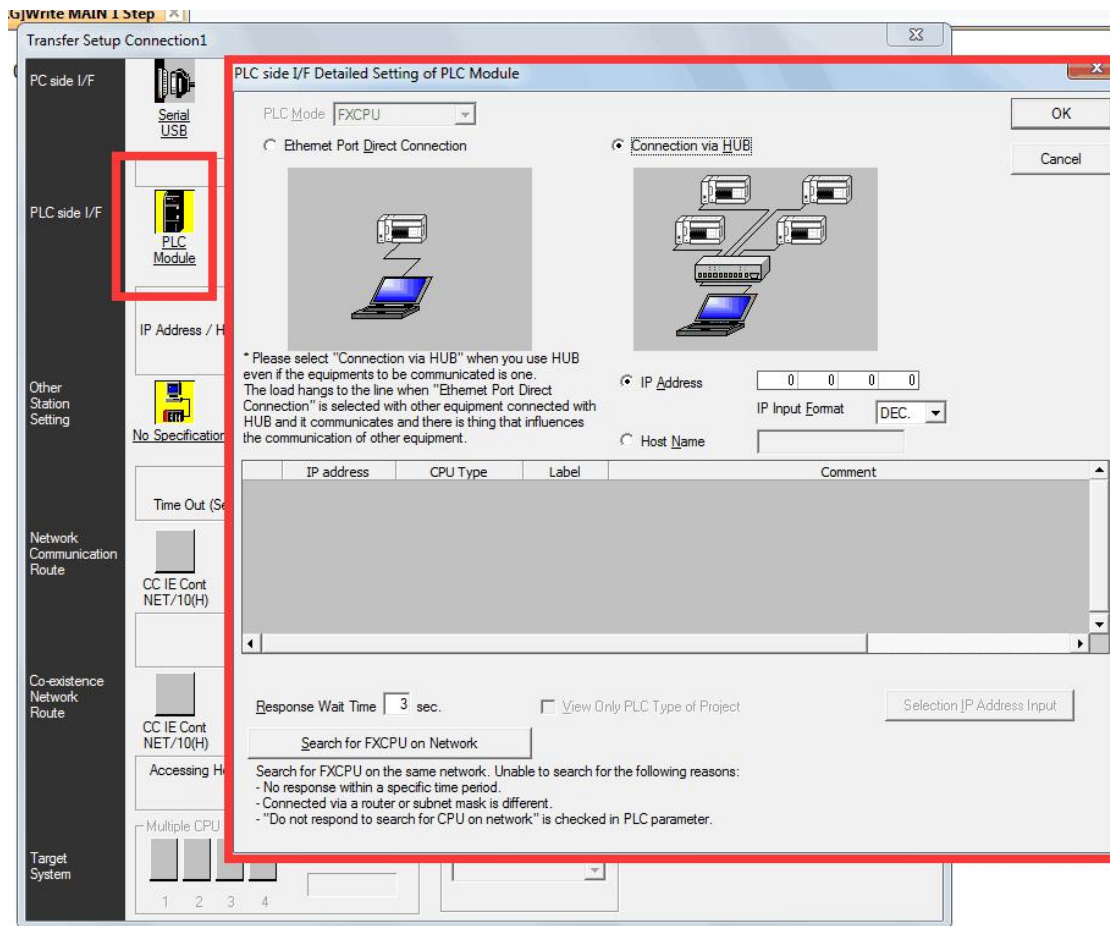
G]Write MAIN 1 Step

Transfer Setup Connection1

PC side I/F

Serial USB

PLC side I/F

PLC Module

IP Address / H

Other Station Setting

No Specification

Time Out (Se

Network Communication Route

CC IE Cont NET/10(H)

Co-existence Network Route

CC IE Cont NET/10(H)

Accessing H

Multiple CPU

1 2 3 4

Target System

PLC side I/F Detailed Setting of PLC Module

PLC Mode FXCPU

Ethernet Port Direct Connection

Connection via HUB

OK

Cancel

* Please select "Connection via HUB" when you use HUB even if the equipments to be communicated is one. The load hangs to the line when "Ethemet Port Direct Connection" is selected with other equipment connected with HUB and it communicates and there is thing that influences the communication of other equipment.

IP Address 0 0 0 0

IP Input Format DEC.

Host Name

| IP address | CPU Type | Label | Comment |
|---|---|---|---|

Response Wait Time 3 sec.

View Only PLC Type of Project

Selection IP Address Input

Search for FXCPU on Network

Search for FXCPU on the same network. Unable to search for the following reasons:
- No response within a specific time period.
- Connected via a router or subnet mask is different.
- "Do not respond to search for CPU on network" is checked in PLC parameter.